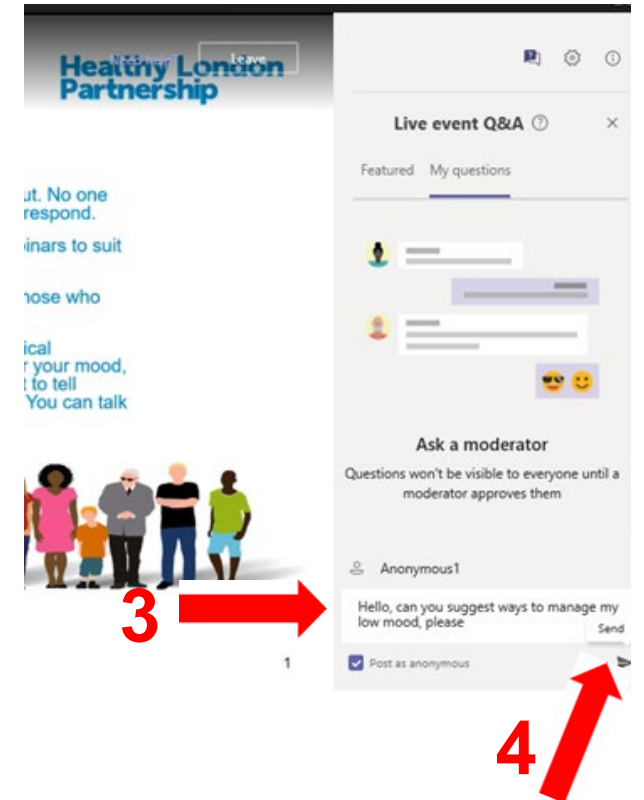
Leave

Healthy London Partnership

ut. No one respond.

inars to suit

hose who

ical r your mood, t to tell You can talk

1

Live event Q&A

Featured My questions

Ask a moderator

Questions won't be visible to everyone until a moderator approves them

Anonymous1

Hello, can you suggest ways to manage my low mood, please

Send

Post as anonymous

3

4